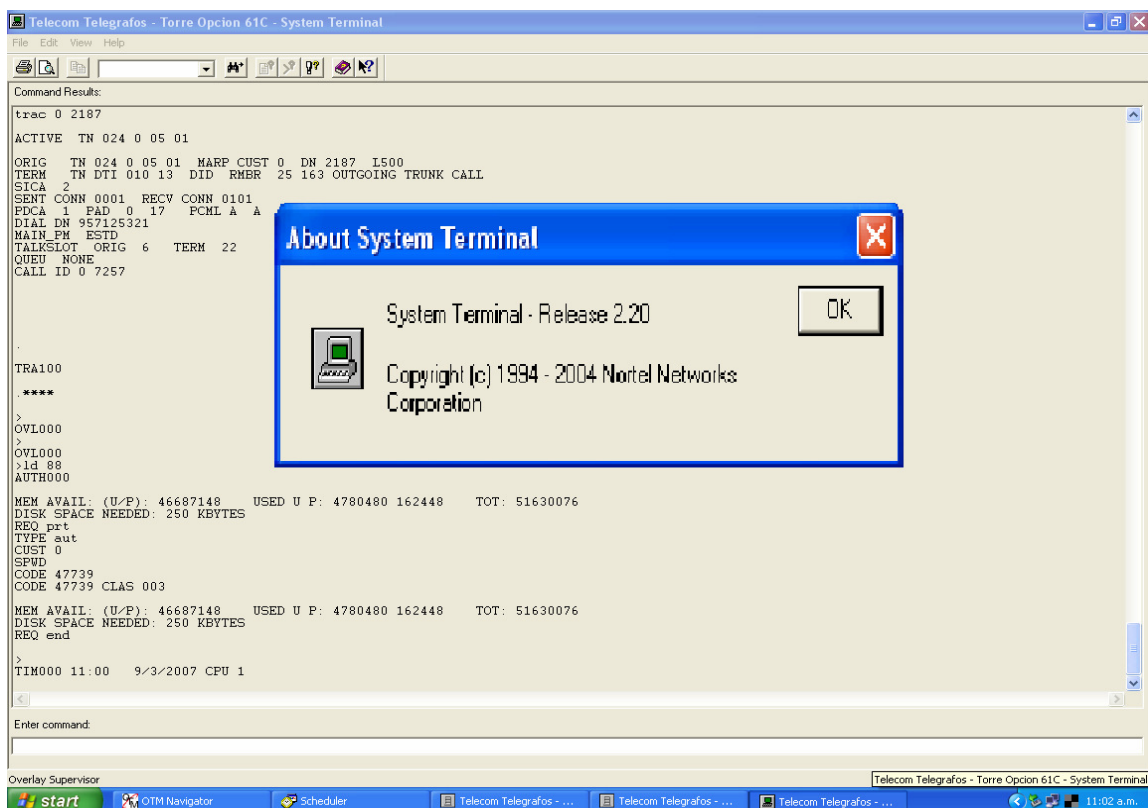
Telecom Telegrafos - Torre Opcion 61C - System Terminal

File Edit View Help

Command Results:

trac 0 2187

ACTIVE TN 024 0 05 01

ORIG TN 024 0 05 01 MARP CUST 0 DN 2187 L500
TERM TN DTI 010 13 DID RMBR 25 163 OUTGOING TRUNK CALL
SICA 2
SENT CONN 0001 RECV CONN 0101
PDCA 1 PAD 0 17 PCML A A
DIAL DN 957125321
MAIN_PM ESTD
TALKSLOT ORIG 6 TERM 22
QUEU NONE
CALL ID 0 7257

.

TRA100

.****

>
OVL000
>
OVL000
>ld 88
AUTH000

MEM AVAIL: (U/P): 46687148 USED U P: 4780480 162448 TOT: 51630076
DISK SPACE NEEDED: 250 KBYTES
REQ prt
TYPE aut
CUST 0
SPWD
CODE 47739
CODE 47739 CLAS 003

MEM AVAIL: (U/P): 46687148 USED U P: 4780480 162448 TOT: 51630076
DISK SPACE NEEDED: 250 KBYTES
REQ end

>
TIM000 11:00 9/3/2007 CPU 1

About System Terminal

System Terminal - Release 2.20

OK

Copyright (c) 1994 - 2004 Nortel Networks Corporation

Enter command:

Overlay Supervisor

Telecom Telegrafos - Torre Opcion 61C - System Terminal

start OTM Navigator Scheduler Telecom Telegrafos - ... Telecom Telegrafos - ... Telecom Telegrafos - ... 11:02 a.m.